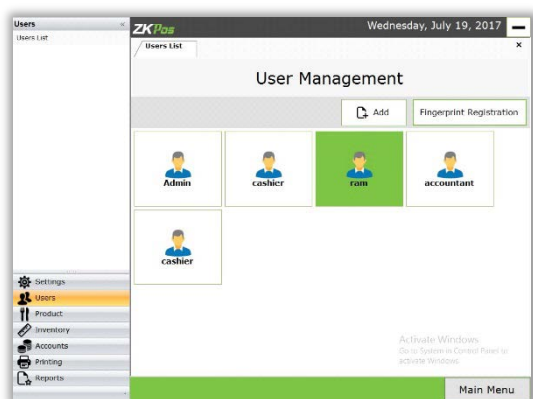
Users «
Users List

ZKPos
Wednesday, July 19, 2017

Users List
×

User Management

Add
Fingerprint Registration

Admin
cashier
ram
accountant
cashier

Settings
Users
Product
Inventory
Accounts
Printing
Reports

Activate Windows
Go to System in Control Panel to activate Windows.

Main Menu